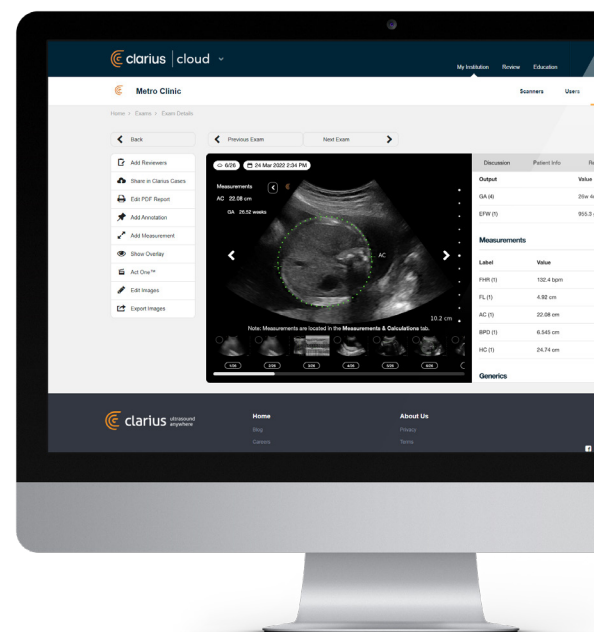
clarius | cloud

My Institution Review Education

Metro Clinic

Scanners Users

Home > Exams > Exam Details

Back

Previous Exam

Next Exam

Add Reviewers

Share in Clarius Cases

Edit PDF Report

Add Annotation

Add Measurement

Show Overlay

Act One™

Edit Images

Export Images

6/26 24 Mar 2022 2:34 PM

Measurements

AC 22.08 cm

GA 26.52 weeks

AC

10.2 cm

Note: Measurements are located in the **Measurements & Calculations** tab.

1/26 2/26 3/26 4/26 5/26 6/26

Discussion Patient Info Re

| Output | Value |
|---|---|
| GA (4) | 26w 4 |
| EFW (1) | 955.3 |

Measurements

| Label | Value |
|---|---|
| FHR (1) | 132.4 bpm |
| FL (1) | 4.92 cm |
| AC (1) | 22.08 cm |
| BPD (1) | 6.545 cm |
| HC (1) | 24.74 cm |

Generics

clarius ultrasound anywhere

Home

Blog

Careers

About Us

Privacy

Terms